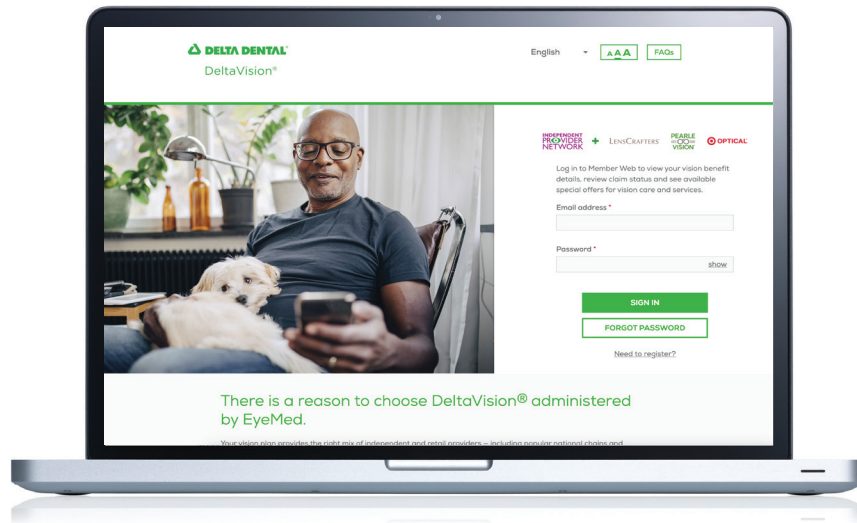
DELTA DENTAL
DeltaVision®

English

AAA

FAQs

INDEPENDENT PROVIDER NETWORK + LENSCRAFTERS PEARLE VISION OPTICAL

Log in to Member Web to view your vision benefit details, review claim status and see available special offers for vision care and services.

Email address *

Password *

show

SIGN IN

FORGOT PASSWORD

Need to register?

There is a reason to choose DeltaVision® administered by EyeMed.

Your vision plan provides the right mix of independent and retail providers — including popular national chains and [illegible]